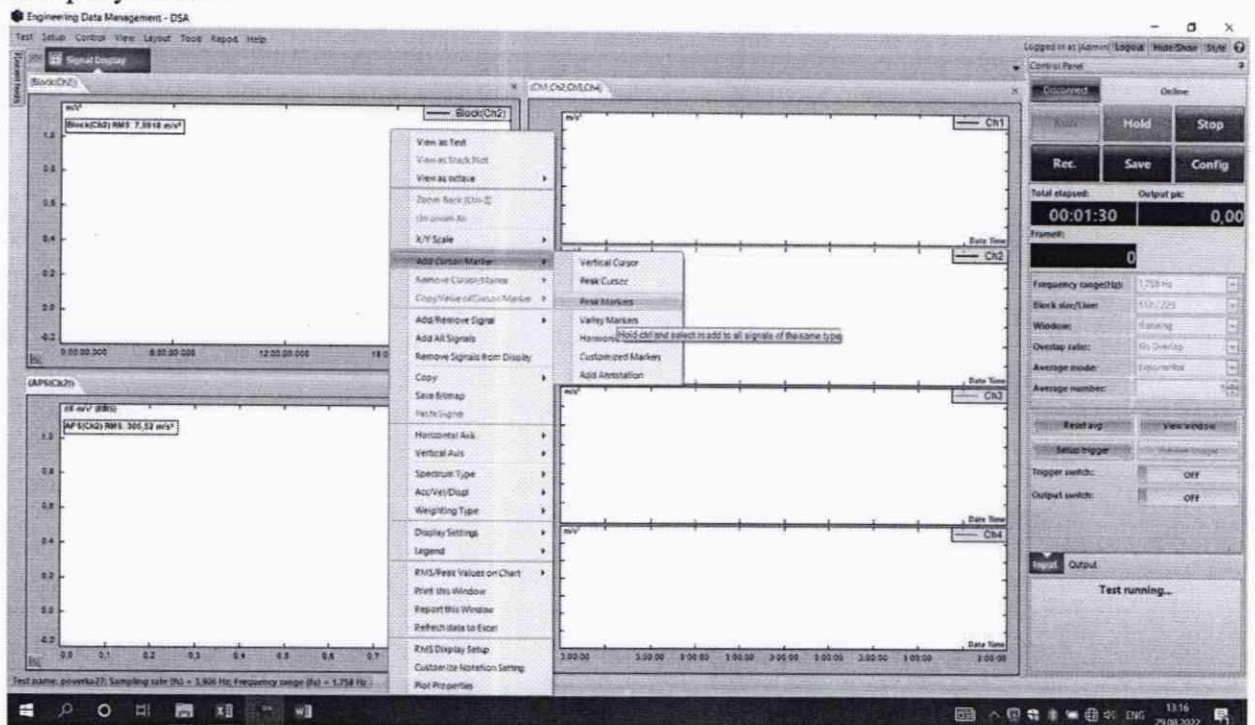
Engineering Data Management - DSA
Test Setup Control View Layout Tools Report Help
Signal Display
Block(Ch2)
m/s²
Block(Ch2) RMS: 7,5918 m/s²
Block(Ch2)
1.0
0.8
0.6
0.4
0.2
0.0
-0.2
0:00:00.000
6:00:00.000
12:00:00.000
APS(Ch2)
m/s² (RMS)
APS(Ch2) RMS: 300,52 m/s²
1.0
0.8
0.6
0.4
0.2
0.0
-0.2
0.0 0.1 0.2 0.3 0.4 0.5 0.6 0.7
View as Text
View as Stack Plot
View as octave
Zoom Back (Ctrl-Z)
Unzoom All
X/Y Scale
Add Cursor/Marker
Remove Cursor/Marker
Copy Value of Cursor/Marker
Add/Remove Signal
Add All Signals
Remove Signals from Display
Copy
Save Bitmap
Fetch Signal
Horizontal Axis
Vertical Axis
Spectrum Type
Acc/Vel/Displ
Weighting Type
Display Settings
Legend
RMS/Peak Values on Chart
Print this Window
Report this Window
Refresh data to Excel
RMS Display Setup
Customize Notation Setting
Plot Properties
Vertical Cursor
Peak Cursor
Peak Markers
Valley Markers
Harmonic
Hold ctrl and select to add to all signals of the same type
Customized Markers
Add Annotation
Ch1,Ch2,Ch3,Ch4
m/s²
Ch1
Date Time
Ch2
Date Time
Ch3
m/s²
Date Time
Ch4
Date Time
3:00:00
Logged in as [Admin] Logout Hide/Show Style
Control Panel
Disconnect
Online
Run
Hold
Stop
Rec.
Save
Config
Total elapsed:
Output pk:
00:01:30
0,00
Frame#:
0
Frequency range(Hz):
1,758 Hz
Block size/Lines:
512 / 225
Window:
Hanning
Overlap ratio:
No Overlap
Average mode:
Exponential
Average number:
Reset avg
View window
Setup trigger
Trigger switch:
OFF
Output switch:
OFF
Input
Output
Test running...
Test name: poverka27; Sampling rate (fs) = 3,906 Hz; Frequency range (fs) = 1,758 Hz
ENG
13:16
29.08.2022